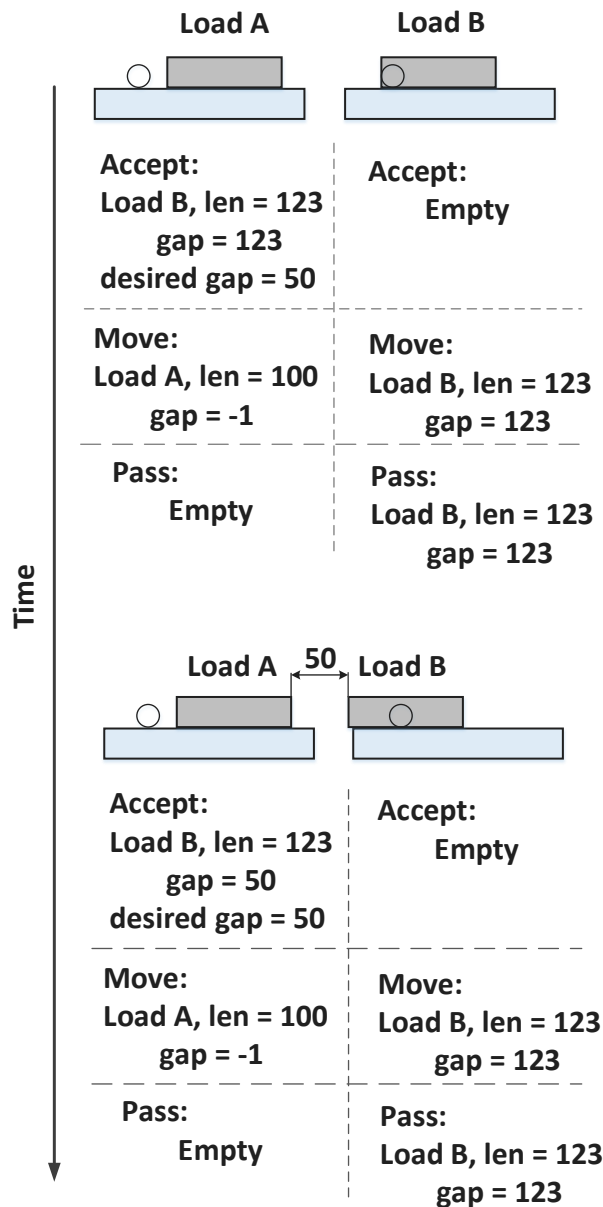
Load A

Load B

Accept:
Load B, len = 123
gap = 123
desired gap = 50

Accept:
Empty

Move:
Load A, len = 100
gap = -1

Move:
Load B, len = 123
gap = 123

Pass:
Empty

Pass:
Load B, len = 123
gap = 123

Time

Load A

50

Load B

Accept:
Load B, len = 123
gap = 50
desired gap = 50

Accept:
Empty

Move:
Load A, len = 100
gap = -1

Move:
Load B, len = 123
gap = 123

Pass:
Empty

Pass:
Load B, len = 123
gap = 123